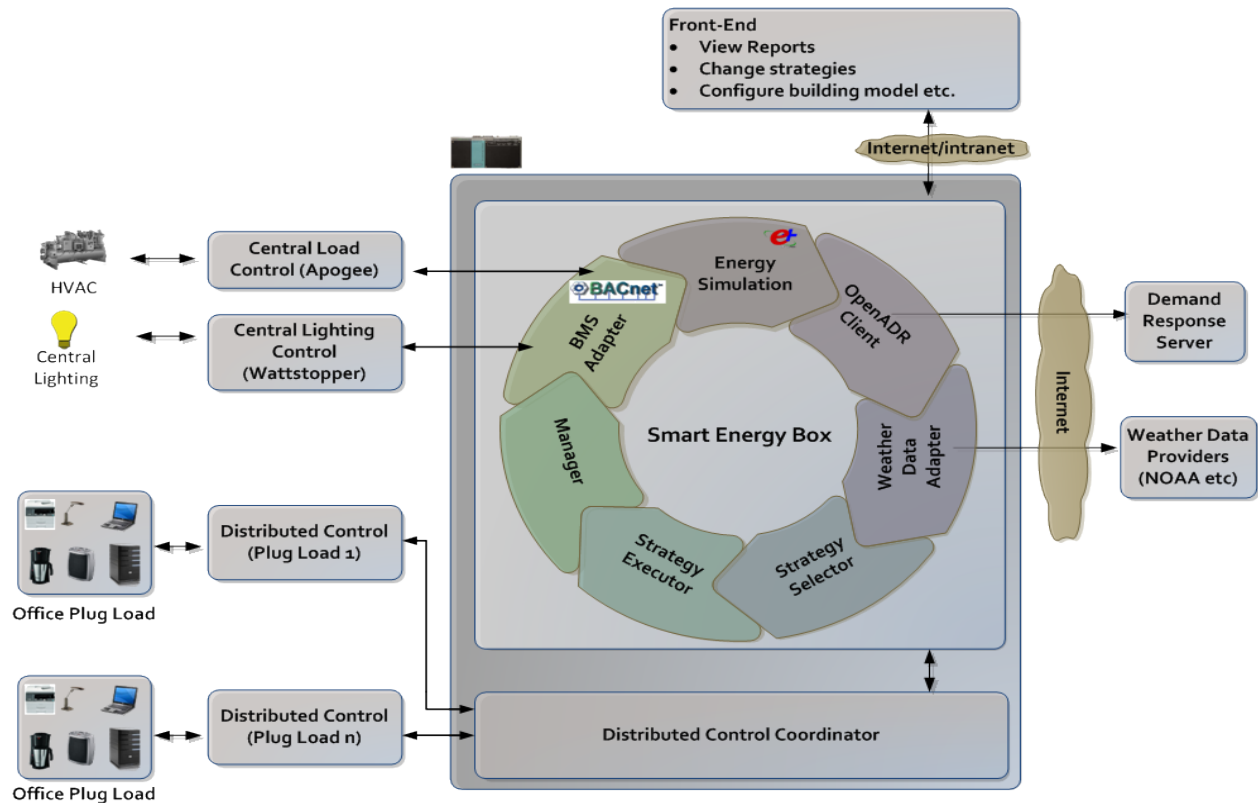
Front-End
- View Reports
- Change strategies
- Configure building model etc.

Internet/intranet

HVAC

Central Load Control (Apogee)

Central Lighting

Central Lighting Control (Wattstopper)

BACnet

BMS Adapter

e+

Energy Simulation

OpenADR Client

Demand Response Server

Internet

Weather Data Adapter

Weather Data Providers (NOAA etc)

Smart Energy Box

Manager

Strategy Executor

Strategy Selector

Office Plug Load

Distributed Control (Plug Load 1)

Office Plug Load

Distributed Control (Plug Load n)

Distributed Control Coordinator